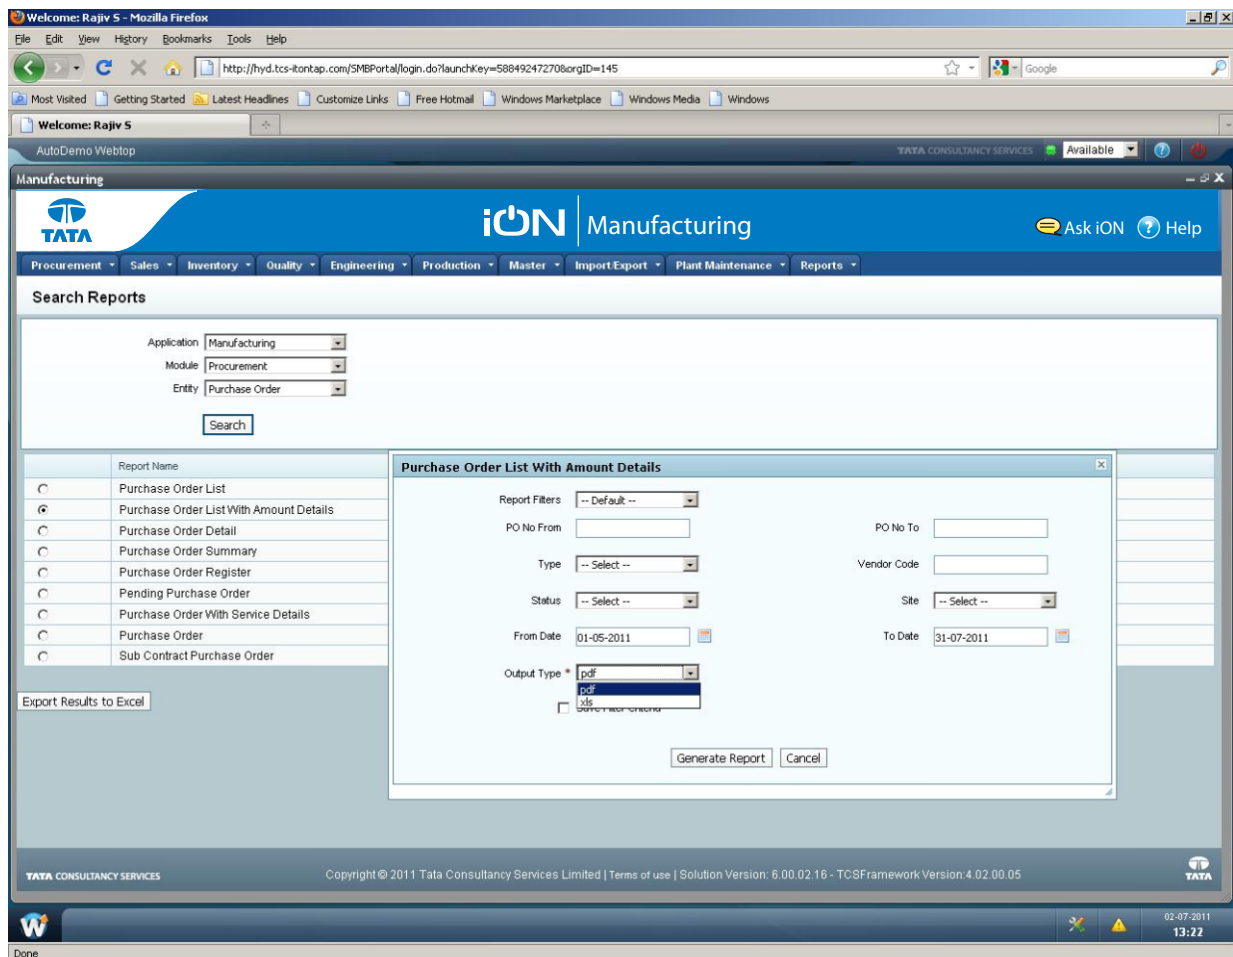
Welcome: Rajiv S - Mozilla Firefox

File Edit View History Bookmarks Tools Help

http://hyd.tcs-itontap.com/SMBPortal/login.do?launchKey=58849247270&orgID=145

Google

Most Visited Getting Started Latest Headlines Customize Links Free Hotmail Windows Marketplace Windows Media Windows

Welcome: Rajiv S

AutoDemo Webtop

TATA CONSULTANCY SERVICES Available

Manufacturing

TATA

iON Manufacturing

Ask iON Help

Procurement Sales Inventory Quality Engineering Production Master Import/Export Plant Maintenance Reports

Search Reports

Application Manufacturing
Module Procurement
Entity Purchase Order

Search

| | Report Name |
|---|---|
| ○ | Purchase Order List |
| ◉ | Purchase Order List With Amount Details |
| ○ | Purchase Order Detail |
| ○ | Purchase Order Summary |
| ○ | Purchase Order Register |
| ○ | Pending Purchase Order |
| ○ | Purchase Order With Service Details |
| ○ | Purchase Order |
| ○ | Sub Contract Purchase Order |

Export Results to Excel

Purchase Order List With Amount Details

Report Filters -- Default --

PO No From

PO No To

Type -- Select --

Vendor Code

Status -- Select --

Site -- Select --

From Date 01-05-2011

To Date 31-07-2011

Output Type * pdf

pdf
xls

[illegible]

Generate Report Cancel

TATA CONSULTANCY SERVICES

Copyright © 2011 Tata Consultancy Services Limited | Terms of use | Solution Version: 6.00.02.16 - TCSFramework Version:4.02.00.05

TATA

02-07-2011
13:22

Done